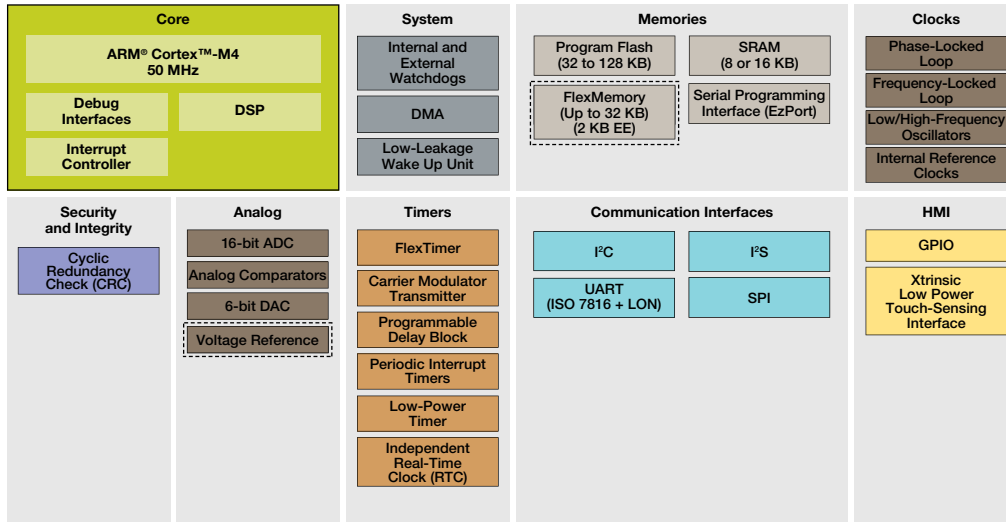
Core

ARM® Cortex™-M4
50 MHz

Debug Interfaces

DSP

Interrupt Controller

System

Internal and External Watchdogs

DMA

Low-Leakage Wake Up Unit

Memories

Program Flash (32 to 128 KB)

SRAM (8 or 16 KB)

FlexMemory (Up to 32 KB) (2 KB EE)

Serial Programming Interface (EzPort)

Clocks

Phase-Locked Loop

Frequency-Locked Loop

Low/High-Frequency Oscillators

Internal Reference Clocks

Security and Integrity

Cyclic Redundancy Check (CRC)

Analog

16-bit ADC

Analog Comparators

6-bit DAC

Voltage Reference

Timers

FlexTimer

Carrier Modulator Transmitter

Programmable Delay Block

Periodic Interrupt Timers

Low-Power Timer

Independent Real-Time Clock (RTC)

Communication Interfaces

I$^2$C

I$^2$S

UART (ISO 7816 + LON)

SPI

HMI

GPIO

Xtrinsic Low Power Touch-Sensing Interface